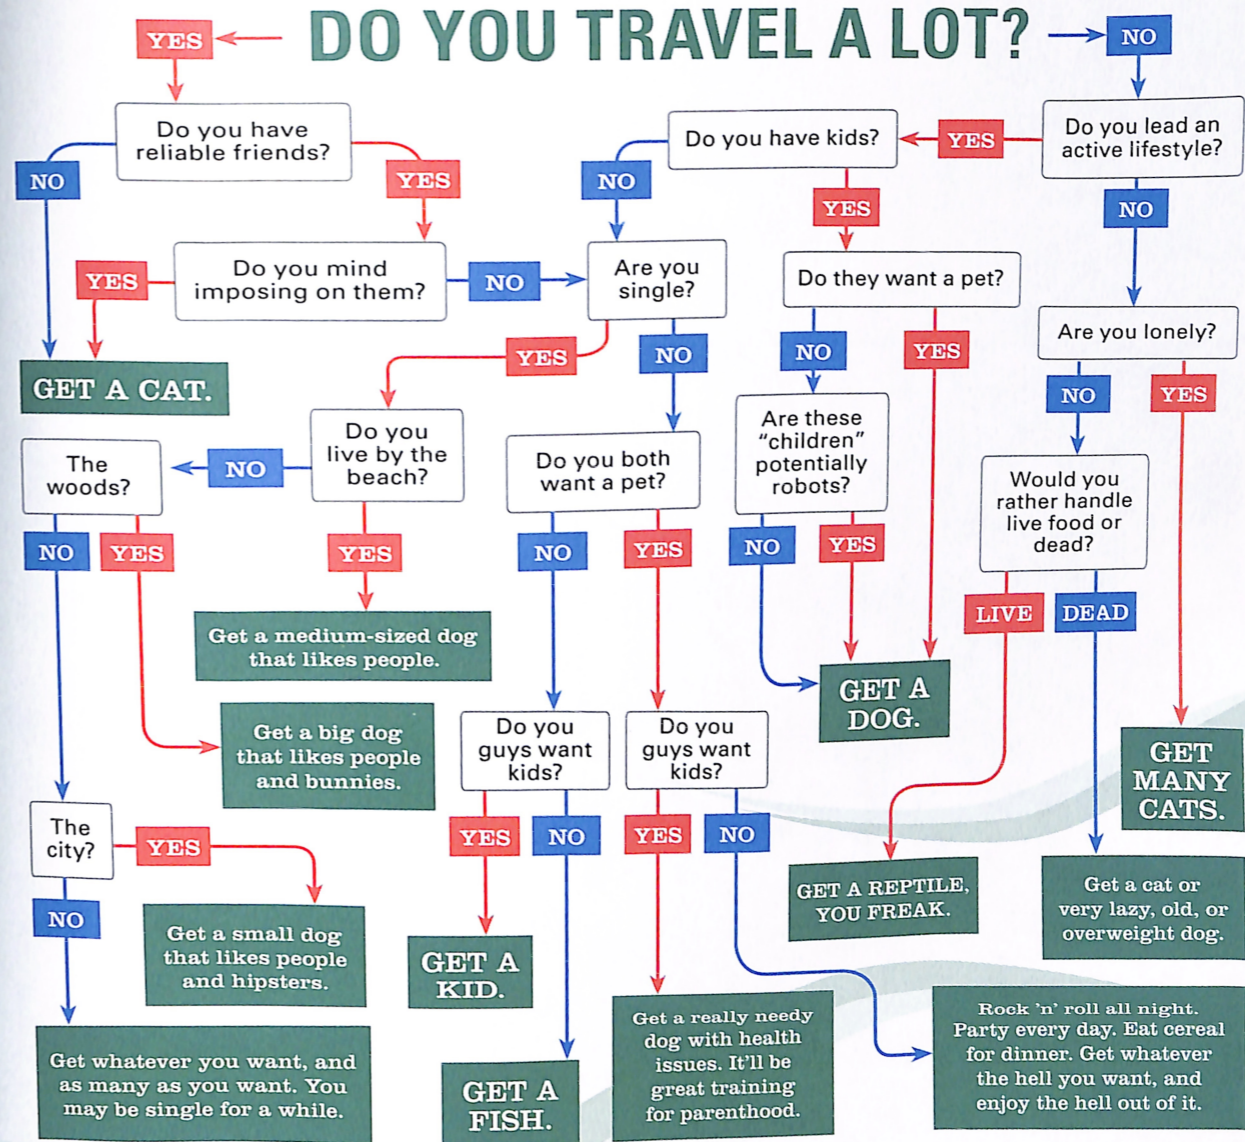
YES

DO YOU TRAVEL A LOT?

NO

Do you have reliable friends?

NO

YES

Do you mind imposing on them?

YES

NO

GET A CAT.

Do you have kids?

YES

Do you lead an active lifestyle?

NO

YES

NO

Are you single?

Do they want a pet?

Are you lonely?

YES

NO

NO

YES

NO

YES

Do you live by the beach?

NO

The woods?

Do you both want a pet?

Are these "children" potentially robots?

Would you rather handle live food or dead?

NO

YES

YES

NO

YES

NO

YES

LIVE

DEAD

Get a medium-sized dog that likes people.

GET A DOG.

Get a big dog that likes people and bunnies.

Do you guys want kids?

Do you guys want kids?

GET MANY CATS.

The city?

YES

YES

NO

YES

NO

GET A REPTILE, YOU FREAK.

Get a cat or very lazy, old, or overweight dog.

NO

Get a small dog that likes people and hipsters.

GET A KID.

Get whatever you want, and as many as you want. You may be single for a while.

GET A FISH.

Get a really needy dog with health issues. It'll be great training for parenthood.

Rock 'n' roll all night. Party every day. Eat cereal for dinner. Get whatever the hell you want, and enjoy the hell out of it.